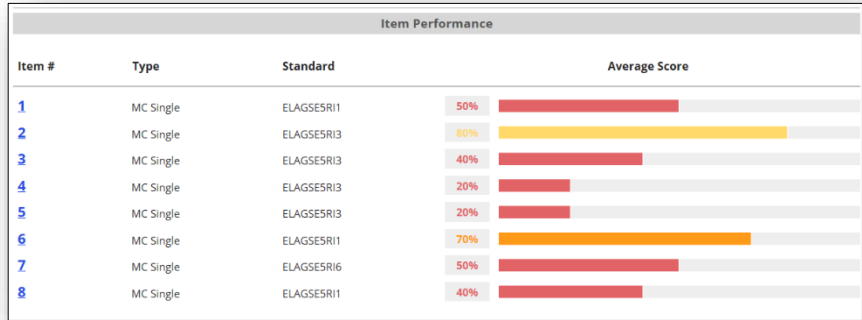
Item Performance

| Item # | Type | Standard | Average Score |
|---|---|---|---|
| 1 | MC Single | ELAGSE5RI1 | 50% |
| 2 | MC Single | ELAGSE5RI3 | 80% |
| 3 | MC Single | ELAGSE5RI3 | 40% |
| 4 | MC Single | ELAGSE5RI3 | 20% |
| 5 | MC Single | ELAGSE5RI3 | 20% |
| 6 | MC Single | ELAGSE5RI1 | 70% |
| 7 | MC Single | ELAGSE5RI6 | 50% |
| 8 | MC Single | ELAGSE5RI1 | 40% |